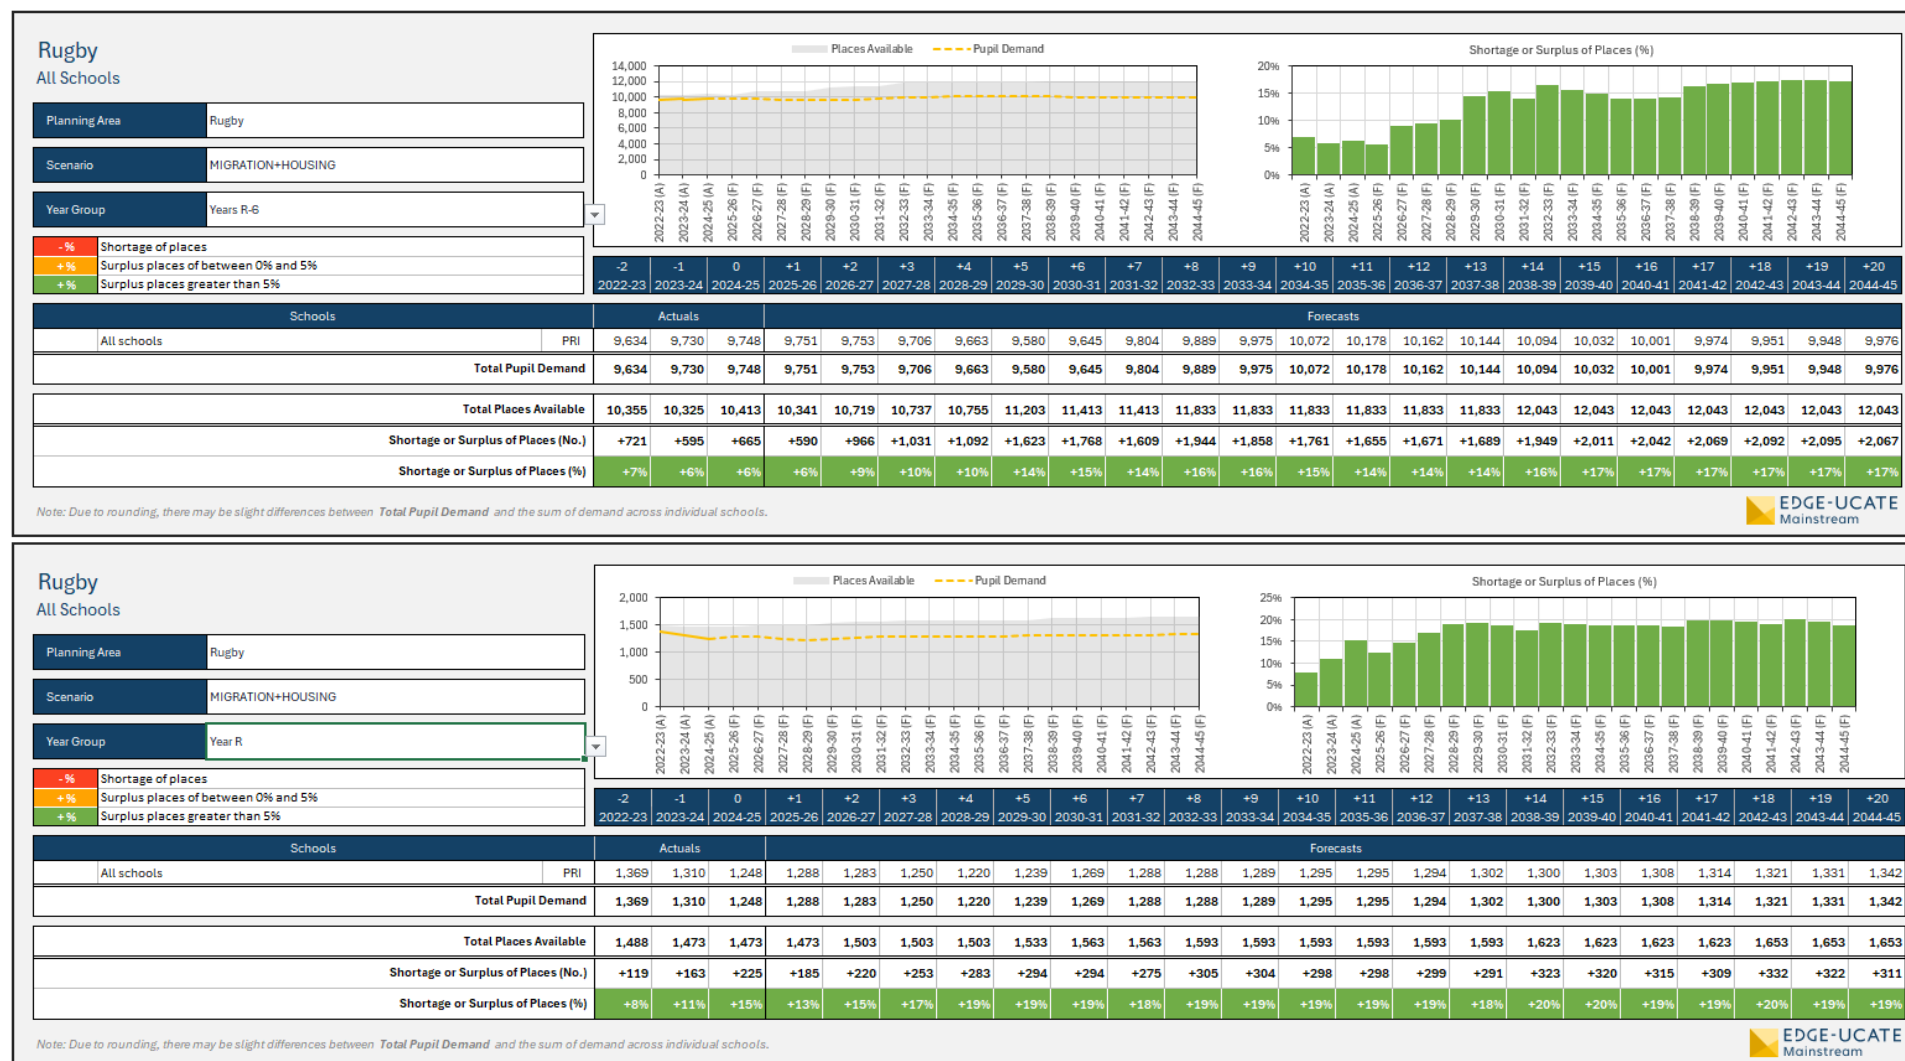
Rugby
All Schools

| Planning Area | Rugby |
|---|---|
| Scenario | MIGRATION+HOUSING |
| Year Group | Years R-6 |

| -% | Shortage of places |
|---|---|
| +% | Surplus places of between 0% and 5% |
| +% | Surplus places greater than 5% |

Places Available Pupil Demand

14,000 12,000 10,000 8,000 6,000 4,000 2,000 0

2022-23 (A) 2023-24 (A) 2024-25 (A) 2025-26 (F) 2026-27 (F) 2027-28 (F) 2028-29 (F) 2029-30 (F) 2030-31 (F) 2031-32 (F) 2032-33 (F) 2033-34 (F) 2034-35 (F) 2035-36 (F) 2036-37 (F) 2037-38 (F) 2038-39 (F) 2039-40 (F) 2040-41 (F) 2041-42 (F) 2042-43 (F) 2043-44 (F) 2044-45 (F)

Shortage or Surplus of Places (%)

20% 15% 10% 5% 0%

2022-23 (A) 2023-24 (A) 2024-25 (A) 2025-26 (F) 2026-27 (F) 2027-28 (F) 2028-29 (F) 2029-30 (F) 2030-31 (F) 2031-32 (F) 2032-33 (F) 2033-34 (F) 2034-35 (F) 2035-36 (F) 2036-37 (F) 2037-38 (F) 2038-39 (F) 2039-40 (F) 2040-41 (F) 2041-42 (F) 2042-43 (F) 2043-44 (F) 2044-45 (F)

| | | -2 2022-23 | -1 2023-24 | 0 2024-25 | +1 2025-26 | +2 2026-27 | +3 2027-28 | +4 2028-29 | +5 2029-30 | +6 2030-31 | +7 2031-32 | +8 2032-33 | +9 2033-34 | +10 2034-35 | +11 2035-36 | +12 2036-37 | +13 2037-38 | +14 2038-39 | +15 2039-40 | +16 2040-41 | +17 2041-42 | +18 2042-43 | +19 2043-44 | +20 2044-45 |
|---|---|---|---|---|---|---|---|---|---|---|---|---|---|---|---|---|---|---|---|---|---|---|---|---|
| Schools | | Actuals | | | Forecasts | | | | | | | | | | | | | | | | | | | |
| All schools | PRI | 9,634 | 9,730 | 9,748 | 9,751 | 9,753 | 9,706 | 9,663 | 9,580 | 9,645 | 9,804 | 9,889 | 9,975 | 10,072 | 10,178 | 10,162 | 10,144 | 10,094 | 10,032 | 10,001 | 9,974 | 9,951 | 9,948 | 9,976 |
| Total Pupil Demand | | 9,634 | 9,730 | 9,748 | 9,751 | 9,753 | 9,706 | 9,663 | 9,580 | 9,645 | 9,804 | 9,889 | 9,975 | 10,072 | 10,178 | 10,162 | 10,144 | 10,094 | 10,032 | 10,001 | 9,974 | 9,951 | 9,948 | 9,976 |
| Total Places Available | | 10,355 | 10,325 | 10,413 | 10,341 | 10,719 | 10,737 | 10,755 | 11,203 | 11,413 | 11,413 | 11,833 | 11,833 | 11,833 | 11,833 | 11,833 | 11,833 | 12,043 | 12,043 | 12,043 | 12,043 | 12,043 | 12,043 | 12,043 |
| Shortage or Surplus of Places (No.) | | +721 | +595 | +665 | +590 | +966 | +1,031 | +1,092 | +1,623 | +1,768 | +1,609 | +1,944 | +1,858 | +1,761 | +1,655 | +1,671 | +1,689 | +1,949 | +2,011 | +2,042 | +2,069 | +2,092 | +2,095 | +2,067 |
| Shortage or Surplus of Places (%) | | +7% | +6% | +6% | +6% | +9% | +10% | +10% | +14% | +15% | +14% | +16% | +16% | +15% | +14% | +14% | +14% | +16% | +17% | +17% | +17% | +17% | +17% | +17% |

Note: Due to rounding, there may be slight differences between Total Pupil Demand and the sum of demand across individual schools.

EDGE-UCATE Mainstream

Rugby
All Schools

| Planning Area | Rugby |
|---|---|
| Scenario | MIGRATION+HOUSING |
| Year Group | Year R |

| -% | Shortage of places |
|---|---|
| +% | Surplus places of between 0% and 5% |
| +% | Surplus places greater than 5% |

Places Available Pupil Demand

2,000 1,500 1,000 500 0

2022-23 (A) 2023-24 (A) 2024-25 (A) 2025-26 (F) 2026-27 (F) 2027-28 (F) 2028-29 (F) 2029-30 (F) 2030-31 (F) 2031-32 (F) 2032-33 (F) 2033-34 (F) 2034-35 (F) 2035-36 (F) 2036-37 (F) 2037-38 (F) 2038-39 (F) 2039-40 (F) 2040-41 (F) 2041-42 (F) 2042-43 (F) 2043-44 (F) 2044-45 (F)

Shortage or Surplus of Places (%)

25% 20% 15% 10% 5% 0%

2022-23 (A) 2023-24 (A) 2024-25 (A) 2025-26 (F) 2026-27 (F) 2027-28 (F) 2028-29 (F) 2029-30 (F) 2030-31 (F) 2031-32 (F) 2032-33 (F) 2033-34 (F) 2034-35 (F) 2035-36 (F) 2036-37 (F) 2037-38 (F) 2038-39 (F) 2039-40 (F) 2040-41 (F) 2041-42 (F) 2042-43 (F) 2043-44 (F) 2044-45 (F)

| | | -2 2022-23 | -1 2023-24 | 0 2024-25 | +1 2025-26 | +2 2026-27 | +3 2027-28 | +4 2028-29 | +5 2029-30 | +6 2030-31 | +7 2031-32 | +8 2032-33 | +9 2033-34 | +10 2034-35 | +11 2035-36 | +12 2036-37 | +13 2037-38 | +14 2038-39 | +15 2039-40 | +16 2040-41 | +17 2041-42 | +18 2042-43 | +19 2043-44 | +20 2044-45 |
|---|---|---|---|---|---|---|---|---|---|---|---|---|---|---|---|---|---|---|---|---|---|---|---|---|
| Schools | | Actuals | | | Forecasts | | | | | | | | | | | | | | | | | | | |
| All schools | PRI | 1,369 | 1,310 | 1,248 | 1,288 | 1,283 | 1,250 | 1,220 | 1,239 | 1,269 | 1,288 | 1,288 | 1,289 | 1,295 | 1,295 | 1,294 | 1,302 | 1,300 | 1,303 | 1,308 | 1,314 | 1,321 | 1,331 | 1,342 |
| Total Pupil Demand | | 1,369 | 1,310 | 1,248 | 1,288 | 1,283 | 1,250 | 1,220 | 1,239 | 1,269 | 1,288 | 1,288 | 1,289 | 1,295 | 1,295 | 1,294 | 1,302 | 1,300 | 1,303 | 1,308 | 1,314 | 1,321 | 1,331 | 1,342 |
| Total Places Available | | 1,488 | 1,473 | 1,473 | 1,473 | 1,503 | 1,503 | 1,503 | 1,533 | 1,563 | 1,563 | 1,593 | 1,593 | 1,593 | 1,593 | 1,593 | 1,593 | 1,623 | 1,623 | 1,623 | 1,623 | 1,653 | 1,653 | 1,653 |
| Shortage or Surplus of Places (No.) | | +119 | +163 | +225 | +185 | +220 | +253 | +283 | +294 | +294 | +275 | +305 | +304 | +298 | +298 | +299 | +291 | +323 | +320 | +315 | +309 | +332 | +322 | +311 |
| Shortage or Surplus of Places (%) | | +8% | +11% | +15% | +13% | +15% | +17% | +19% | +19% | +19% | +18% | +19% | +19% | +19% | +19% | +19% | +18% | +20% | +20% | +19% | +19% | +20% | +19% | +19% |

Note: Due to rounding, there may be slight differences between Total Pupil Demand and the sum of demand across individual schools.

EDGE-UCATE Mainstream